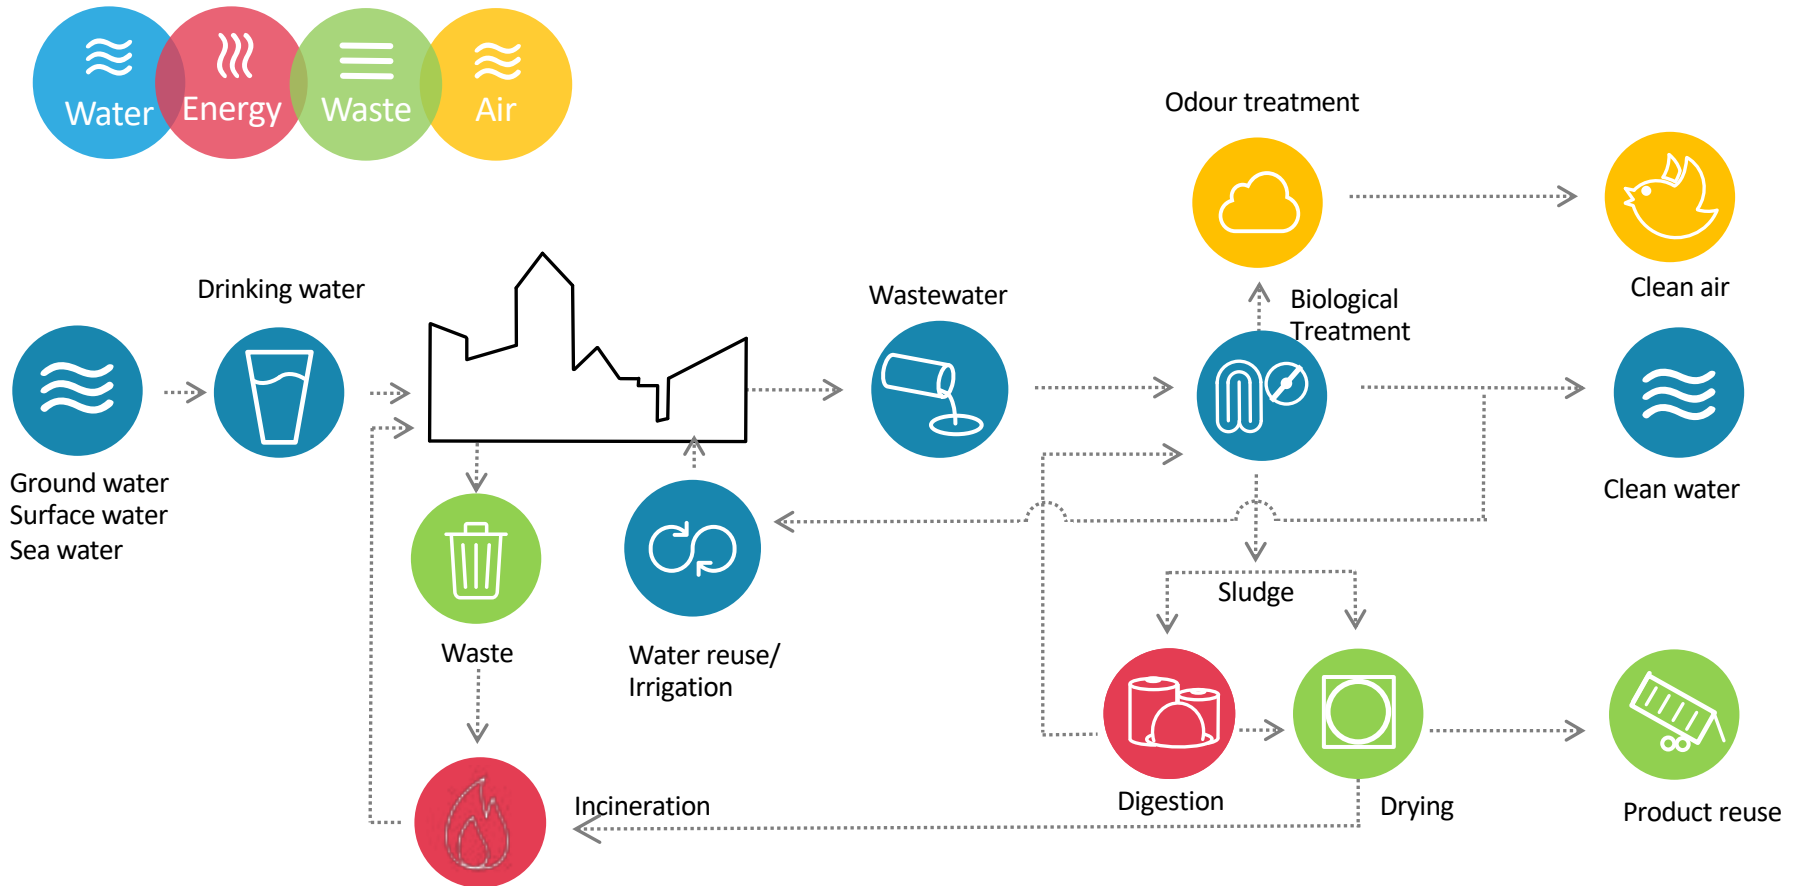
Water Energy Waste Air

Odour treatment

Drinking water

Wastewater

Biological Treatment

Clean air

Ground water
Surface water
Sea water

Clean water

Waste

Water reuse/
Irrigation

Sludge

Digestion

Drying

Product reuse

Incineration